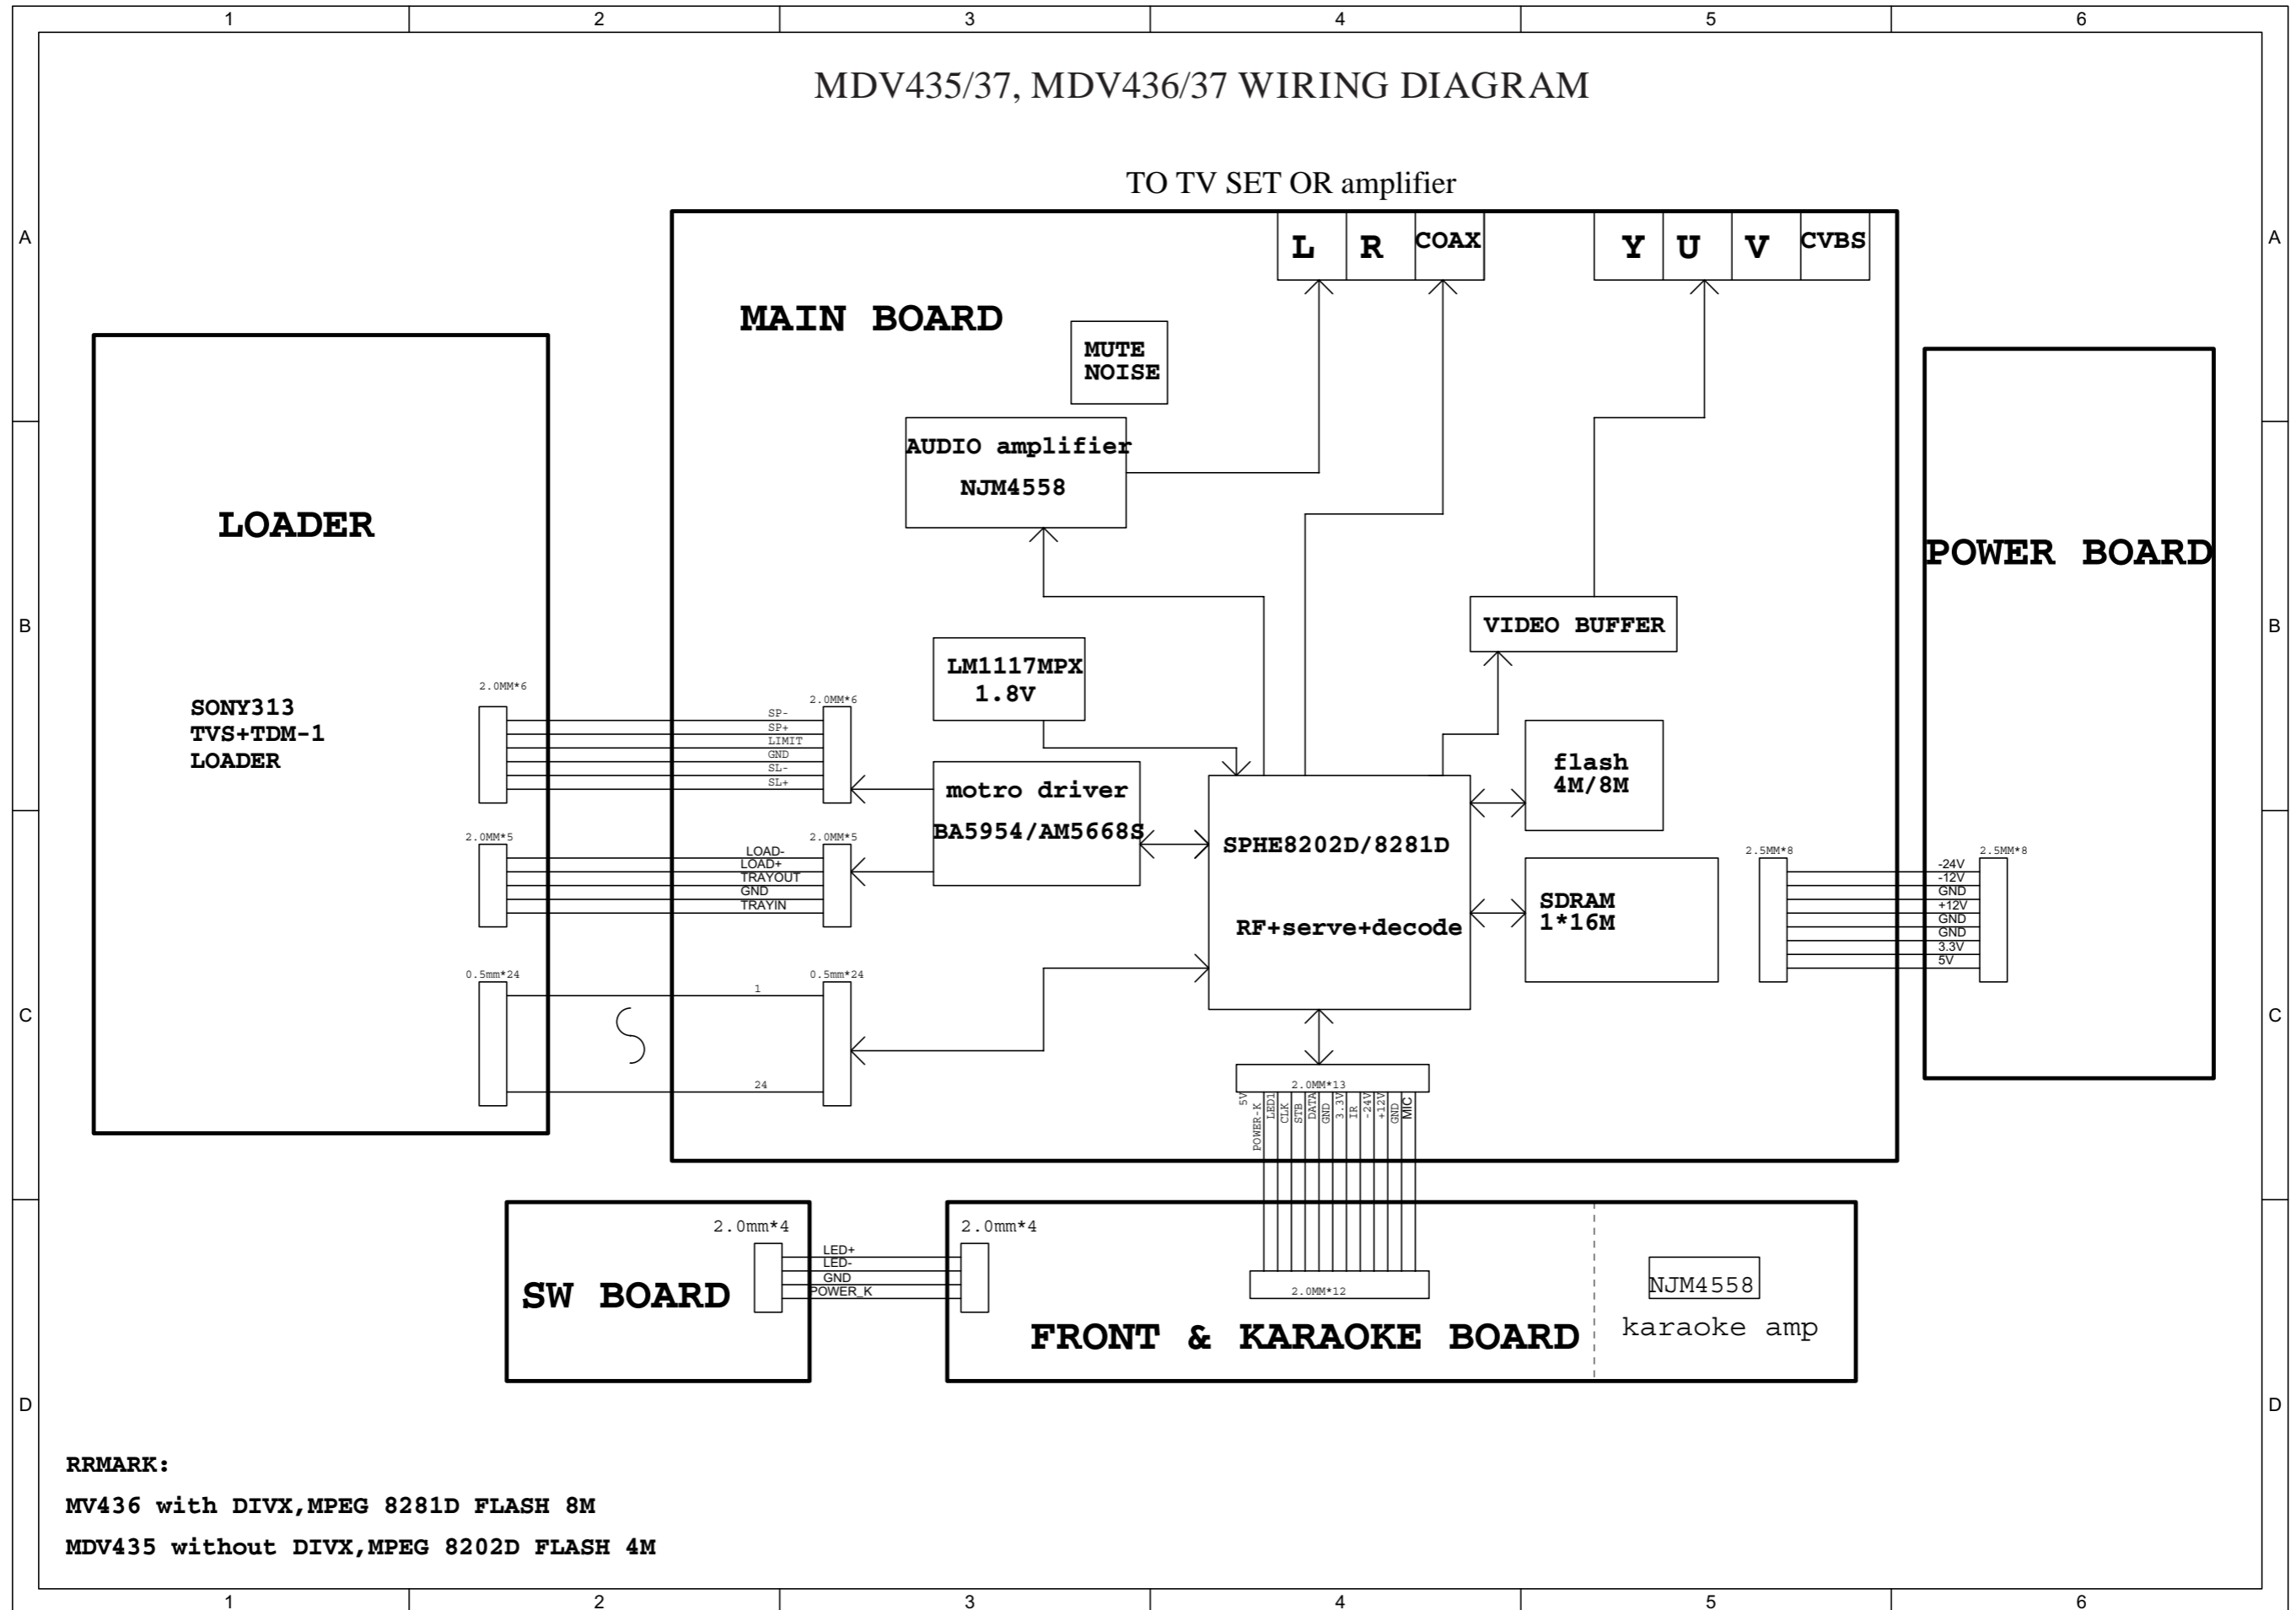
1 2 3 4 5 6

A B C D

MDV435/37, MDV436/37 WIRING DIAGRAM

TO TV SET OR amplifier

L R COAX Y U V CVBS

MAIN BOARD

MUTE NOISE

AUDIO amplifier
NJM4558

LOADER

POWER BOARD

VIDEO BUFFER

LM1117MPX
1.8V

2.0MM*6

SONY313
TVS+TDM-1
LOADER

2.0MM*6
SP-
SP+
LIMIT
GND
SL-
SL+

motro driver
BA5954/AM5668S

flash
4M/8M

2.0MM*5
LOAD-
LOAD+
TRAYOUT
GND
TRAYIN

2.0MM*5

SPHE8202D/8281D

RF+serve+decode

SDRAM
1*16M

2.5MM*8
2.5MM*8
-24V
-12V
GND
+12V
GND
GND
3.3V
5V

0.5mm*24
1
0.5mm*24
24

2.0MM*13
5V
POWER-K
LED1
CLK
STB
DATA
GND
3.3V
IR
-24V
+12V
GND
MIC

SW BOARD
2.0mm*4
LED+
LED-
GND
POWER_K
2.0mm*4

2.0MM*12

FRONT & KARAOKE BOARD

NJM4558
karaoke amp

RRMARK:
MV436 with DIVX,MPEG 8281D FLASH 8M
MDV435 without DIVX,MPEG 8202D FLASH 4M

1 2 3 4 5 6